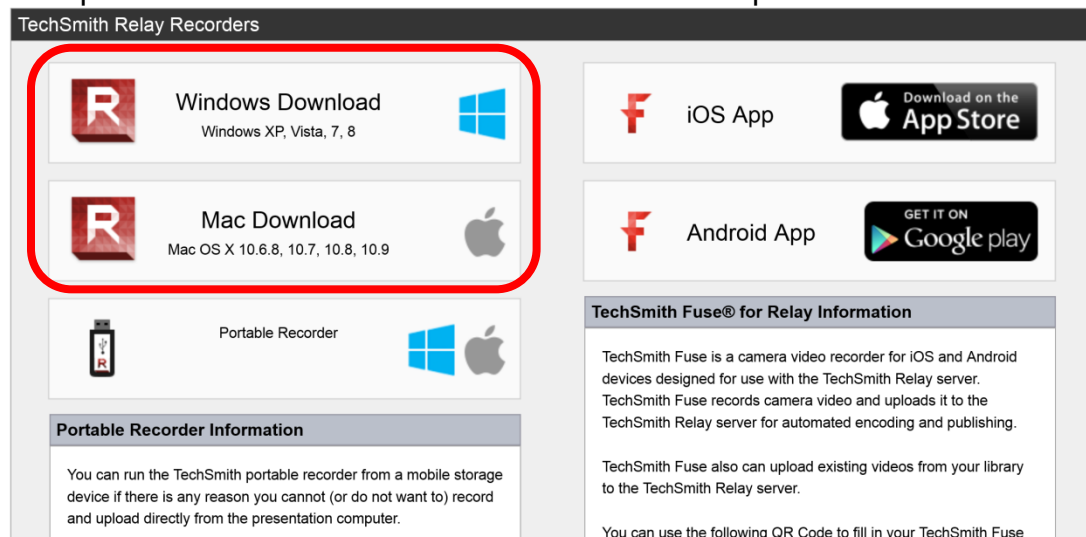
TechSmith Relay Recorders

Windows Download
Windows XP, Vista, 7, 8

Mac Download
Mac OS X 10.6.8, 10.7, 10.8, 10.9

Portable Recorder

Portable Recorder Information

You can run the TechSmith portable recorder from a mobile storage device if there is any reason you cannot (or do not want to) record and upload directly from the presentation computer.

iOS App

Download on the App Store

Android App

GET IT ON Google play

TechSmith Fuse® for Relay Information

TechSmith Fuse is a camera video recorder for iOS and Android devices designed for use with the TechSmith Relay server. TechSmith Fuse records camera video and uploads it to the TechSmith Relay server for automated encoding and publishing.

TechSmith Fuse also can upload existing videos from your library to the TechSmith Relay server.

You can use the following QR Code to fill in your TechSmith Fuse